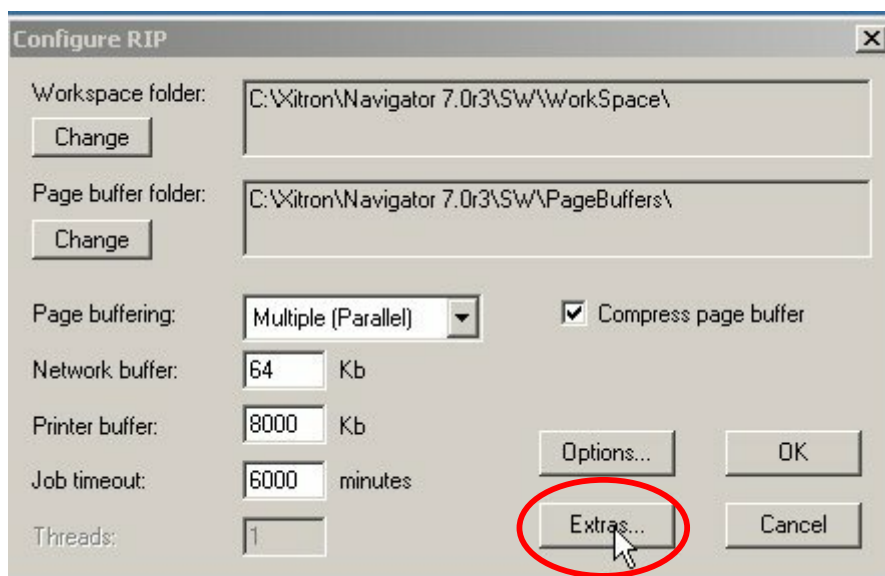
Configure RIP

Workspace folder:
Change
C:\Xitron\Navigator 7.0r3\SW\WorkSpace\

Page buffer folder:
Change
C:\Xitron\Navigator 7.0r3\SW\PageBuffers\

Page buffering: Multiple (Parallel)
Compress page buffer

Network buffer: 64 Kb

Printer buffer: 8000 Kb

Job timeout: 6000 minutes

Threads: 1

Options...
OK
Extras...
Cancel